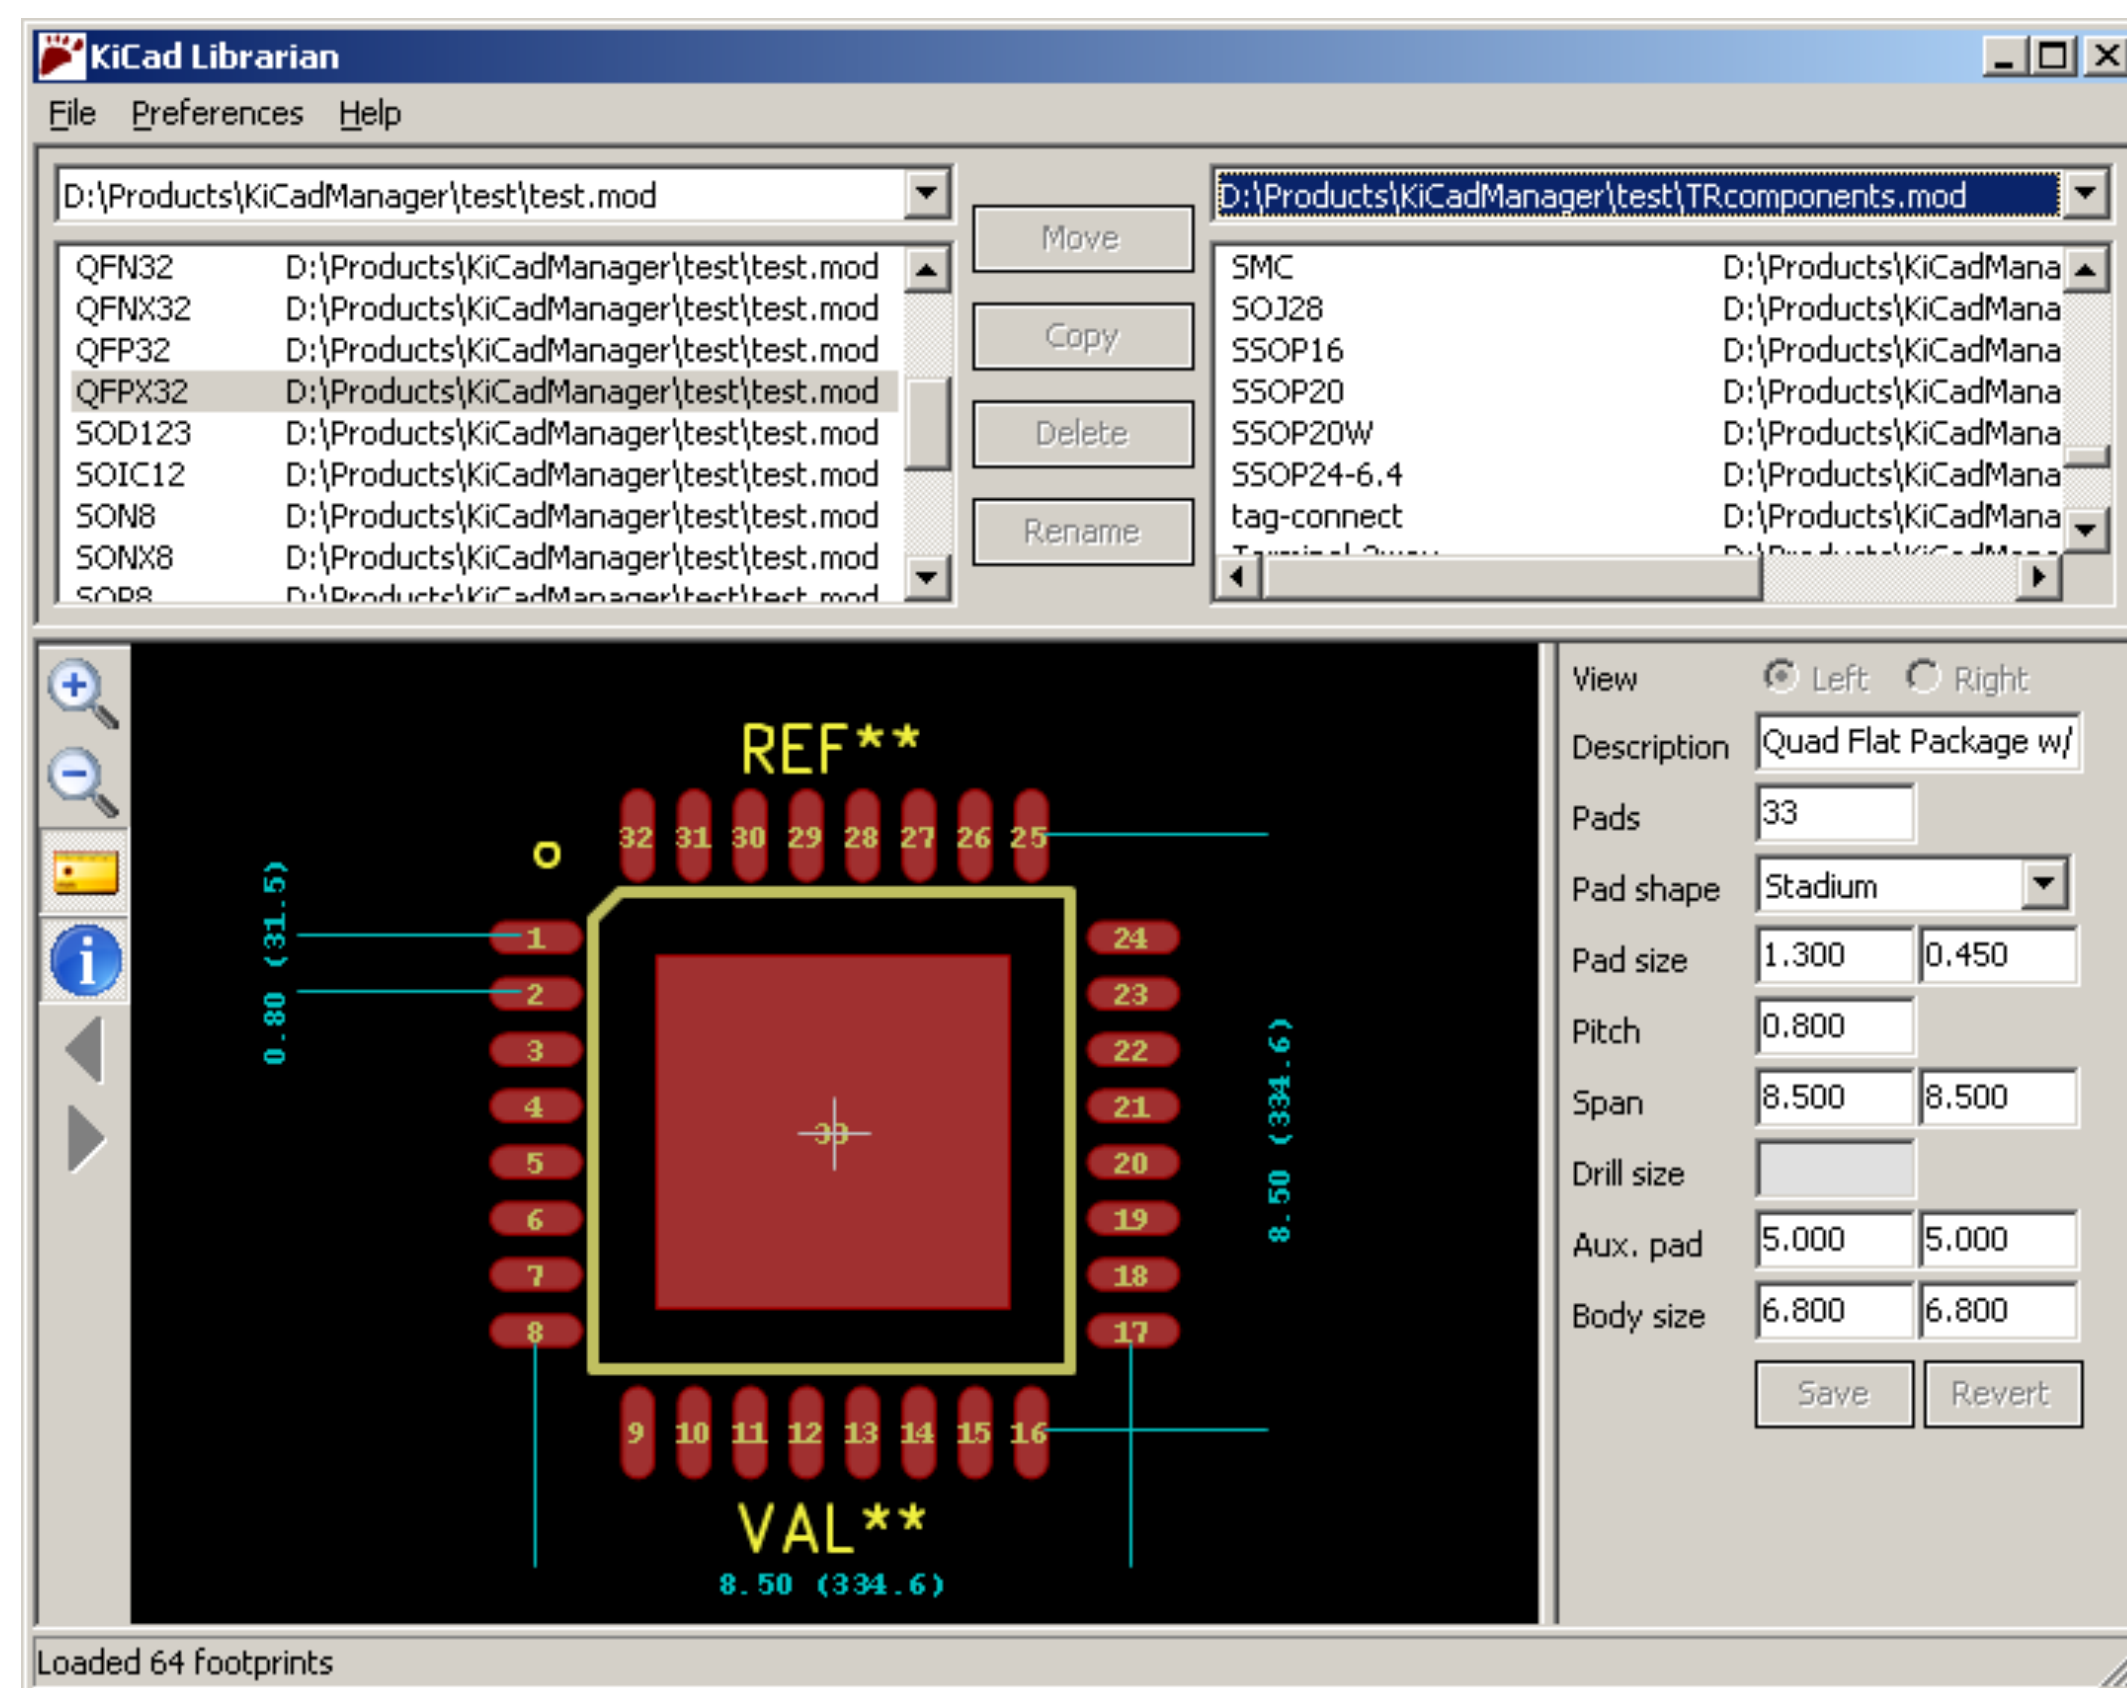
KiCad Librarian

File Preferences Help

D:\Products\KiCadManager\test\test.mod

| | |
|---|---|
| QFN32 | D:\Products\KiCadManager\test\test.mod |
| QFNX32 | D:\Products\KiCadManager\test\test.mod |
| QFP32 | D:\Products\KiCadManager\test\test.mod |
| QFPX32 | D:\Products\KiCadManager\test\test.mod |
| SOD123 | D:\Products\KiCadManager\test\test.mod |
| SOIC12 | D:\Products\KiCadManager\test\test.mod |
| SON8 | D:\Products\KiCadManager\test\test.mod |
| SONX8 | D:\Products\KiCadManager\test\test.mod |
| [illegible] | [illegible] |

Move
Copy
Delete
Rename

D:\Products\KiCadManager\test\TRcomponents.mod

| | |
|---|---|
| SMC | D:\Products\KiCadMana |
| SOJ28 | D:\Products\KiCadMana |
| SSOP16 | D:\Products\KiCadMana |
| SSOP20 | D:\Products\KiCadMana |
| SSOP20W | D:\Products\KiCadMana |
| SSOP24-6.4 | D:\Products\KiCadMana |
| tag-connect | D:\Products\KiCadMana |
| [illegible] | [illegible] |

REF**
32 31 30 29 28 27 26 25
1 2 3 4 5 6 7 8
24 23 22 21 20 19 18 17
9 10 11 12 13 14 15 16
33
0.80 (31.5)
8.50 (334.6)
VAL**
8.50 (334.6)

View Left Right
Description Quad Flat Package w/
Pads 33
Pad shape Stadium
Pad size 1.300 0.450
Pitch 0.800
Span 8.500 8.500
Drill size
Aux. pad 5.000 5.000
Body size 6.800 6.800
Save Revert

Loaded 64 footprints